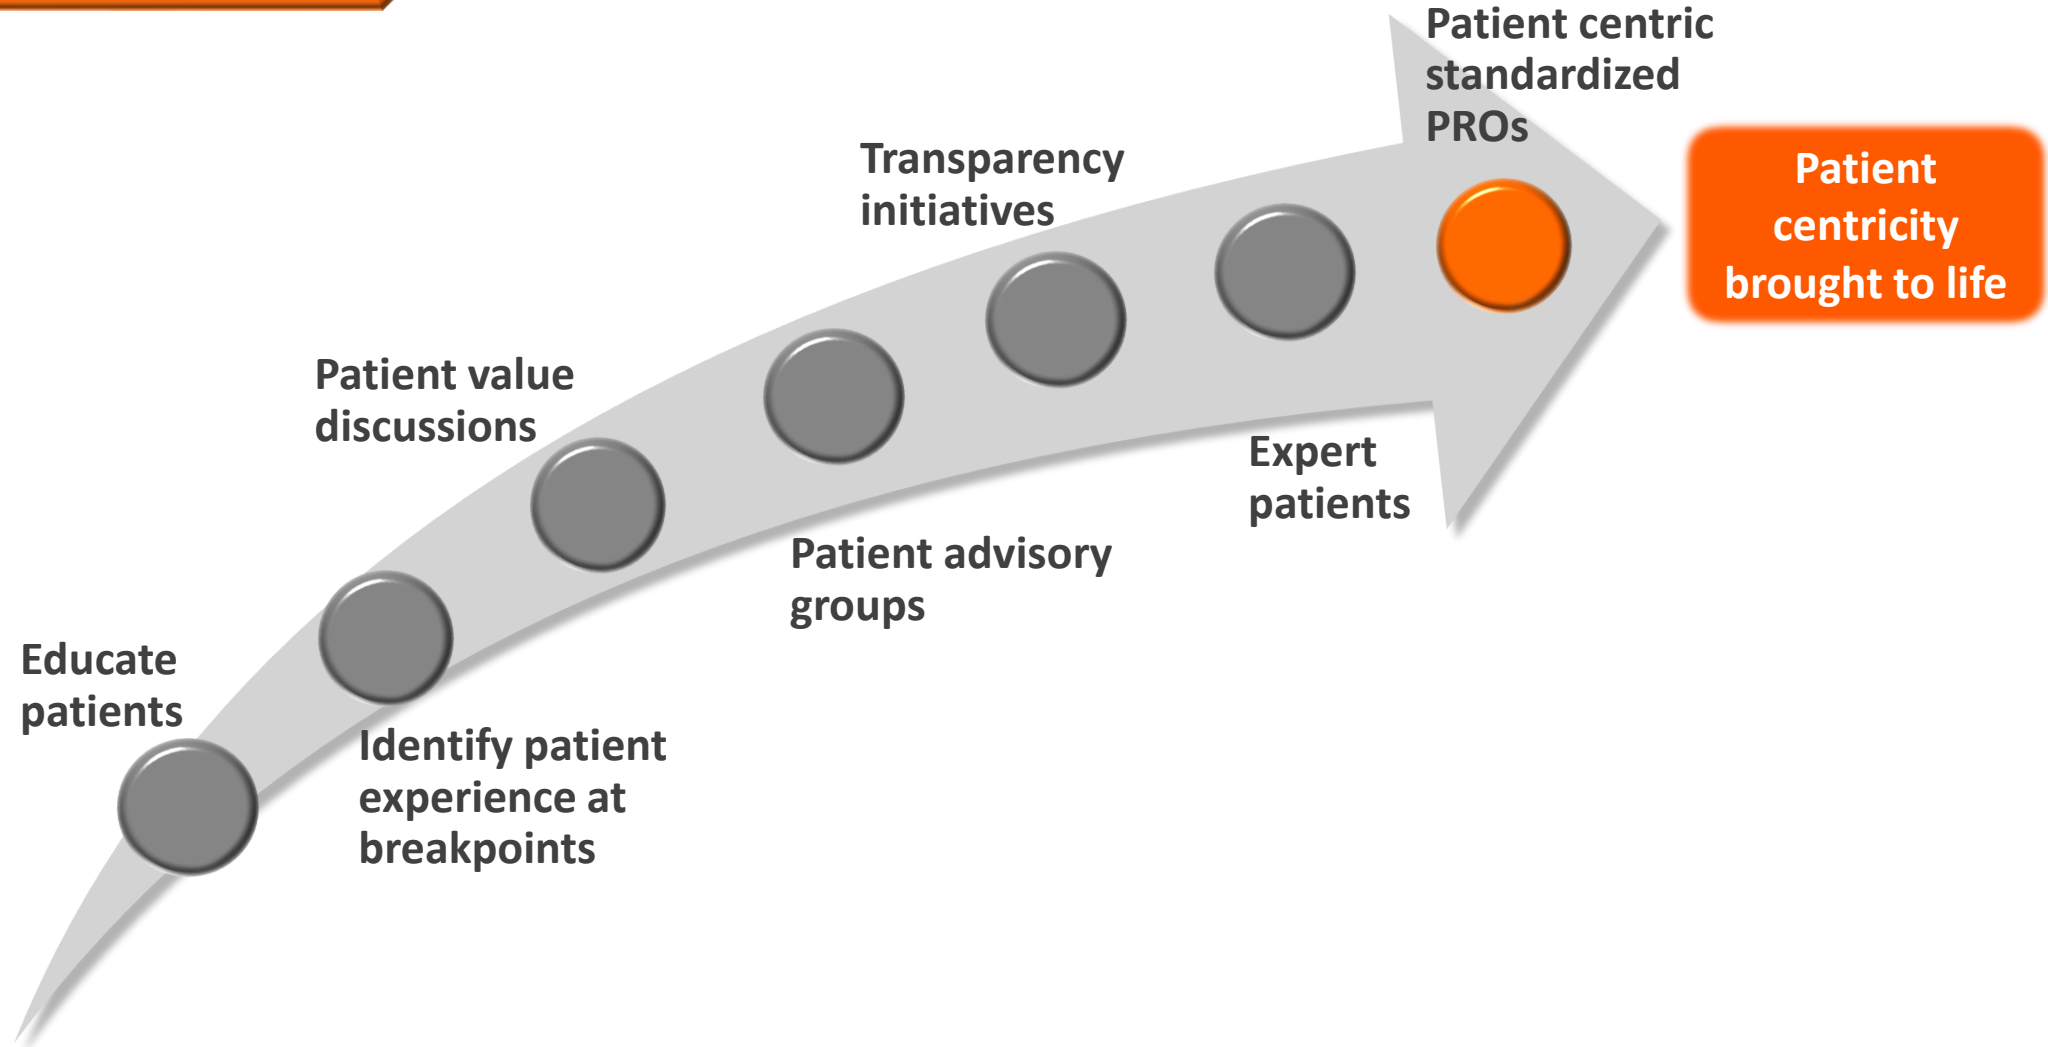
Educate patients

Identify patient experience at breakpoints

Patient value discussions

Patient advisory groups

Transparency initiatives

Expert patients

Patient centric standardized PROs

Patient centricity brought to life